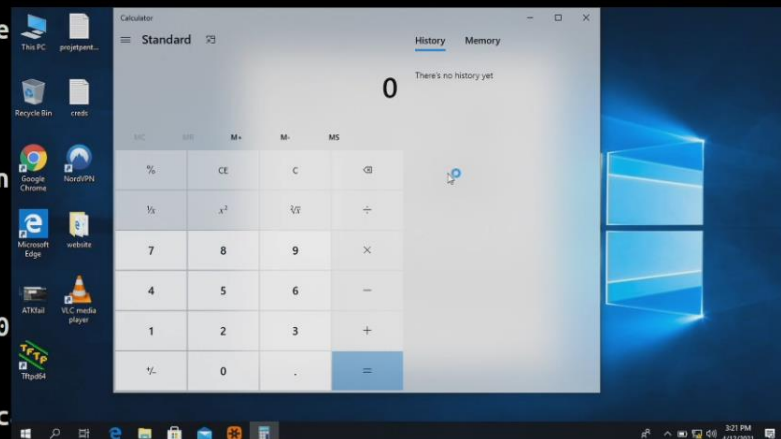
This PC
projetpent...
Recycle Bin
creds
Google Chrome
NordVPN
Microsoft Edge
website
ATKfail
VLC media player
Tftpd64

Calculator
Standard
History
Memory
There's no history yet
0
MC
MR
M+
M-
MS

| % | CE | C | ⌫ |
|---|---|---|---|
| $\frac{1}{x}$ | $x^2$ | $\sqrt[2]{x}$ | ÷ |
| 7 | 8 | 9 | × |
| 4 | 5 | 6 | − |
| 1 | 2 | 3 | + |
| +/- | 0 | . | = |

3:21 PM
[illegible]